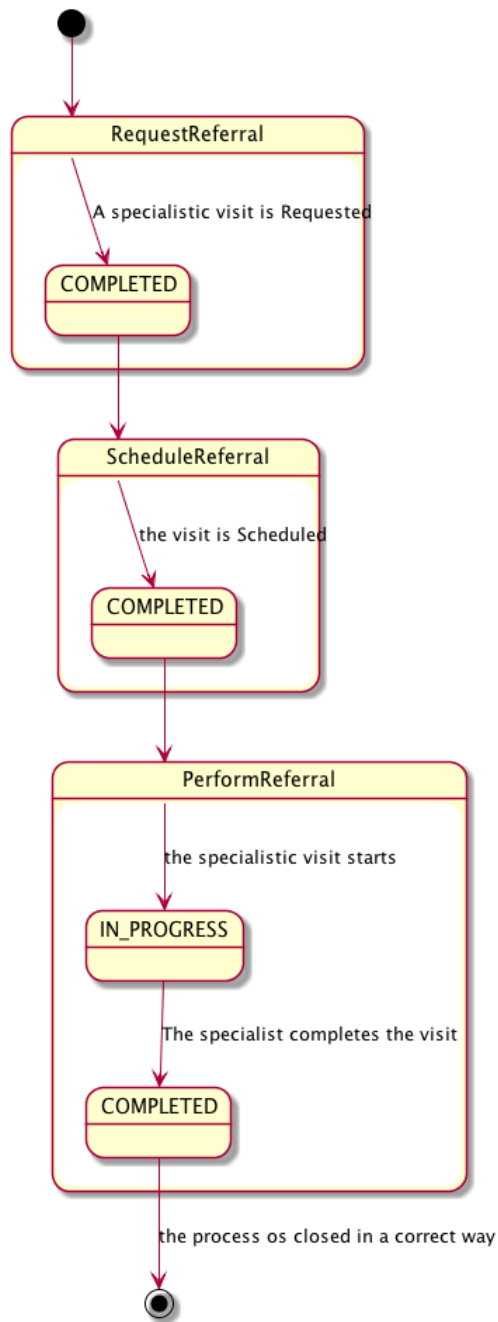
RequestReferral

A specialistic visit is Requested

COMPLETED

ScheduleReferral

the visit is Scheduled

COMPLETED

PerformReferral

the specialistic visit starts

IN_PROGRESS

The specialist completes the visit

COMPLETED

the process os closed in a correct way